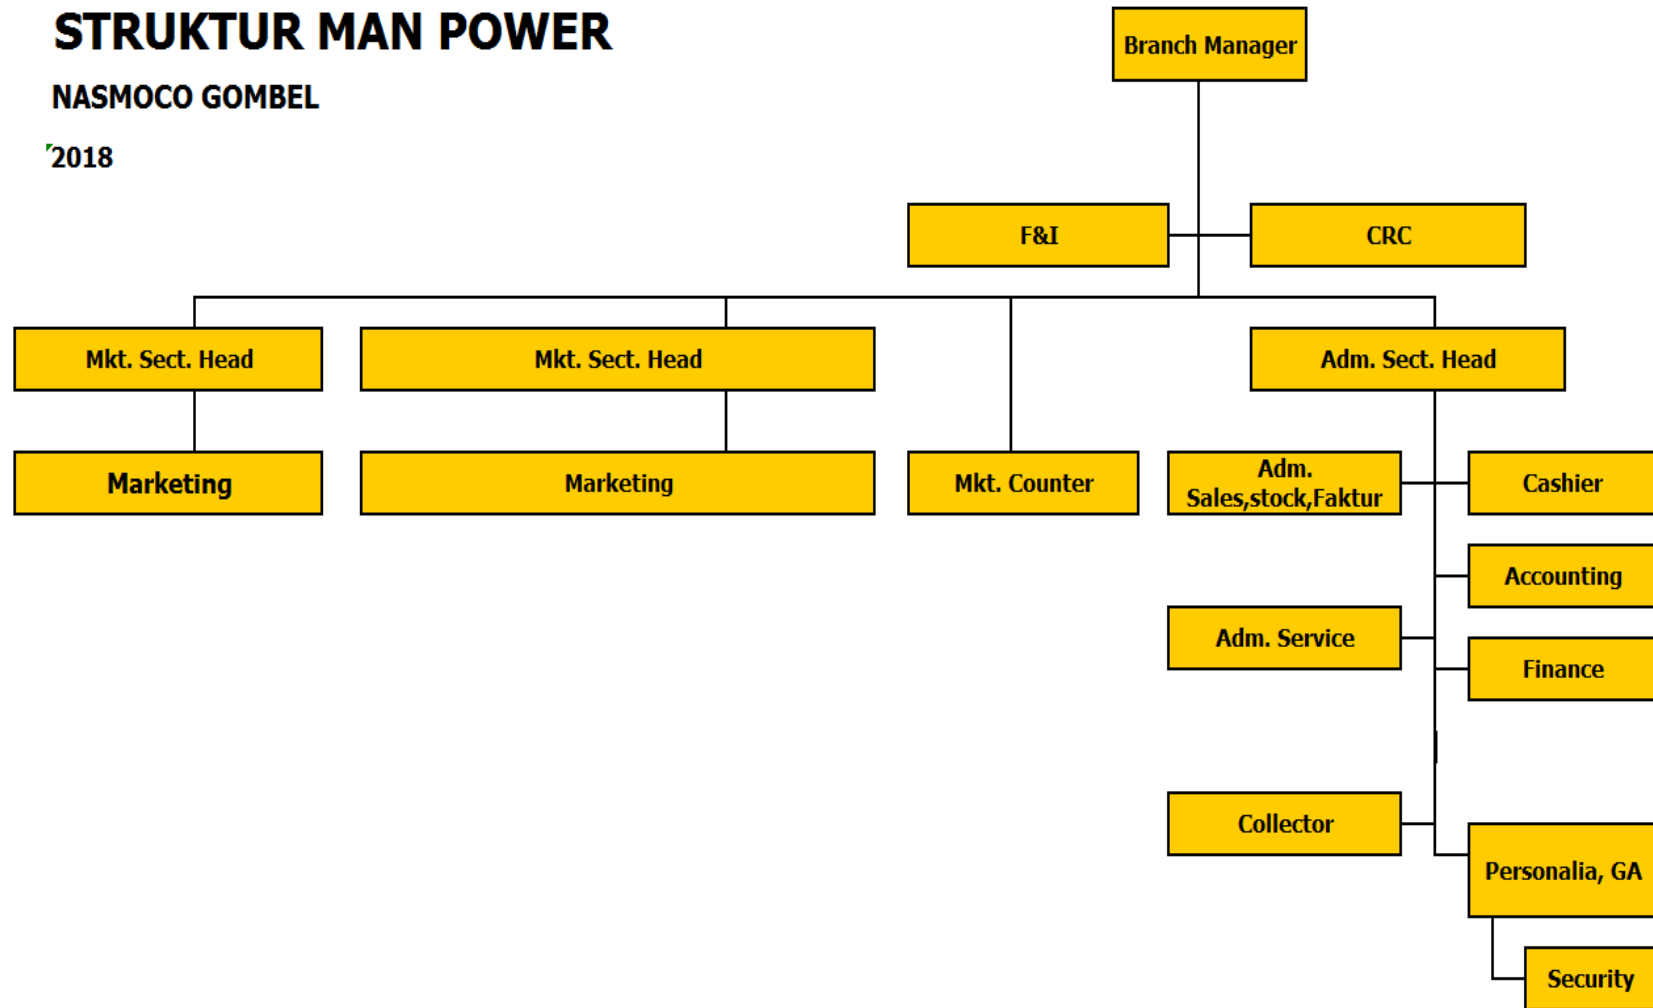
STRUKTUR MAN POWER

NASMOCO GOMBEL

2018

Branch Manager

F&I

CRC

Mkt. Sect. Head

Mkt. Sect. Head

Adm. Sect. Head

Marketing

Marketing

Mkt. Counter

Adm. Sales,stock,Faktur

Cashier

Accounting

Adm. Service

Finance

Collector

Personalia, GA

Security